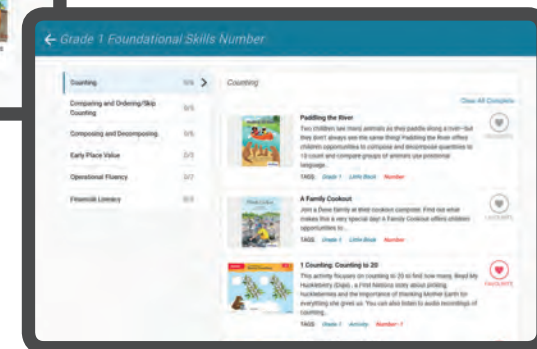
← Grade 1 Foundational Skills Number

Counting 0/4 >

Comparing and Ordering/Skip Counting 0/5

Composing and Decomposing 0/6

Early Place Value 0/3

Operational Fluency 0/7

Financial Literacy 0/3

Counting

Clear All Complete

Paddling the River

Two children see many animals as they paddle along a river—but they don't always see the same thing! Paddling the River offers children opportunities to compose and decompose quantities to 10 count and compare groups of animals use positional language.

TAGS: Grade 1 Little Book Number

FAVOURITE

A Family Cookout

Join a Dene family at their cookout campsite. Find out what makes this a very special day! A Family Cookout offers children opportunities to...

TAGS: Grade 1 Little Book Number

FAVOURITE

1 Counting: Counting to 20

This activity focuses on counting to 20 to find how many. Read My Huckleberry (Dajo), a First Nations story about picking huckleberries and the importance of thanking Mother Earth for everything she gives us. You can also listen to audio recordings of counting...

TAGS: Grade 1 Activity Number 1

FAVOURITE